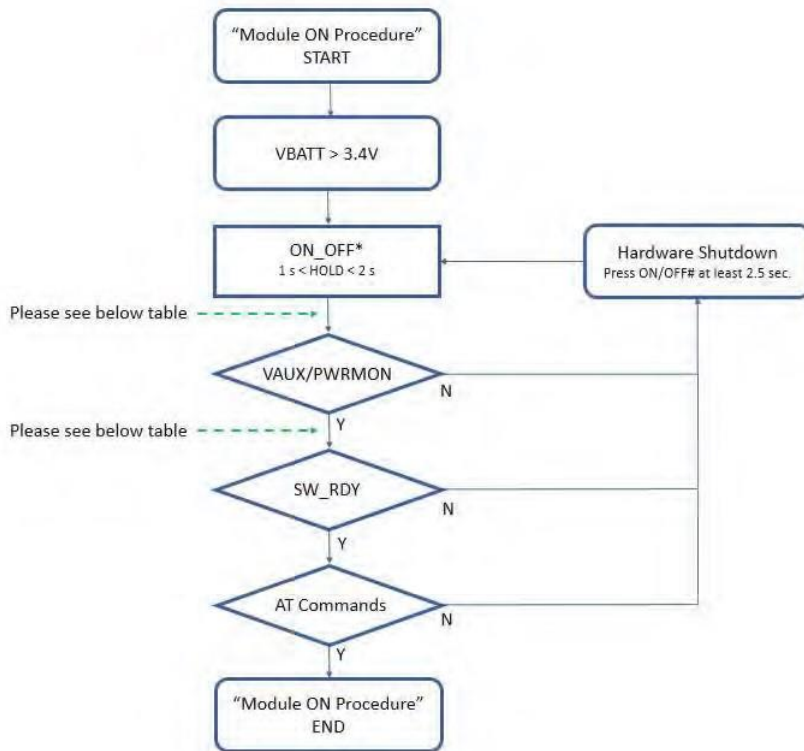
"Module ON Procedure"
START

VBATT > 3.4V

ON_OFF*
1 s < HOLD < 2 s

Hardware Shutdown
Press ON/OFF# at least 2.5 sec.

Please see below table

VAUX/PWRMON

N

Please see below table

Y

SW_RDY

N

Y

AT Commands

N

Y

"Module ON Procedure"
END